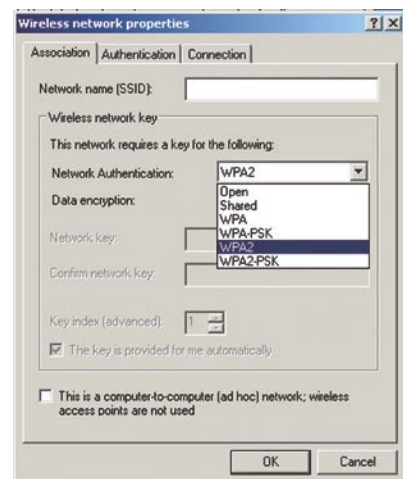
Wireless network properties

?

X

Association | Authentication | Connection

Network name (SSID):

Wireless network key

This network requires a key for the following:

Network Authentication: WPA2

Data encryption:

Open
Shared
WPA
WPA-PSK
WPA2
WPA2-PSK

Network key:

Confirm network key:

Key index (advanced): 1

The key is provided for me automatically

This is a computer-to-computer (ad hoc) network; wireless access points are not used

OK

Cancel